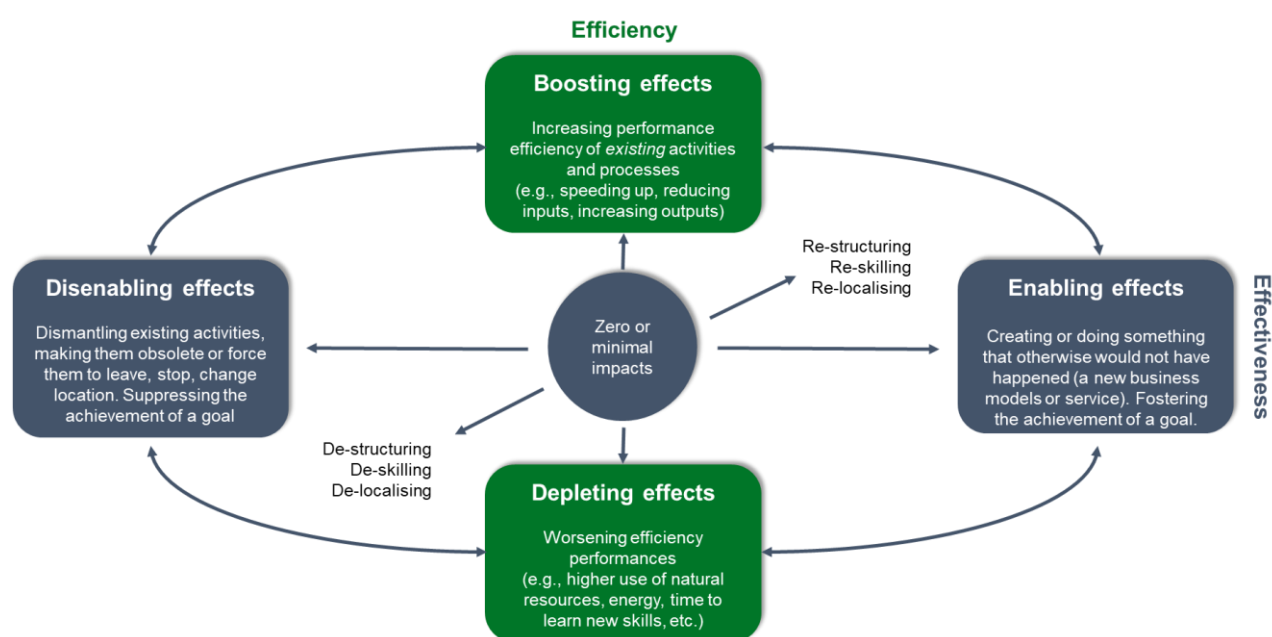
Efficiency

Boosting effects

Increasing performance efficiency of *existing* activities and processes (e.g., speeding up, reducing inputs, increasing outputs)

Re-structuring
Re-skilling
Re-localising

Disenabling effects

Dismantling existing activities, making them obsolete or force them to leave, stop, change location. Suppressing the achievement of a goal

Zero or minimal impacts

Enabling effects

Creating or doing something that otherwise would not have happened (a new business models or service). Fostering the achievement of a goal.

Effectiveness

De-structuring
De-skilling
De-localising

Depleting effects

Worsening efficiency performances (e.g., higher use of natural resources, energy, time to learn new skills, etc.)